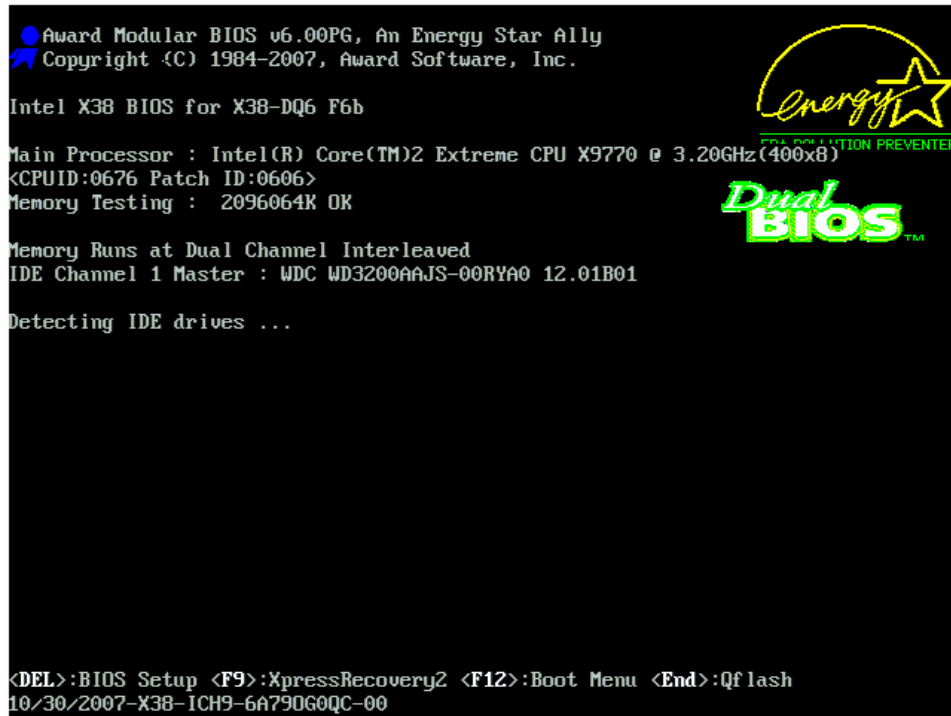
Award Modular BIOS v6.00PG, An Energy Star Ally
Copyright (C) 1984-2007, Award Software, Inc.

Intel X38 BIOS for X38-DQ6 F6b

energy

EPA POLLUTION PREVENTER

Main Processor : Intel(R) Core(TM)2 Extreme CPU X9770 @ 3.20GHz(400x8)
<CPUID:0676 Patch ID:0606>
Memory Testing : 2096064K OK

Dual BIOS™

Memory Runs at Dual Channel Interleaved
IDE Channel 1 Master : WDC WD3200AAJS-00RYA0 12.01B01

Detecting IDE drives ...

<DEL>:BIOS Setup <F9>:XpressRecovery2 <F12>:Boot Menu <End>:Qflash
10/30/2007-X38-ICH9-6A79OG0QC-00